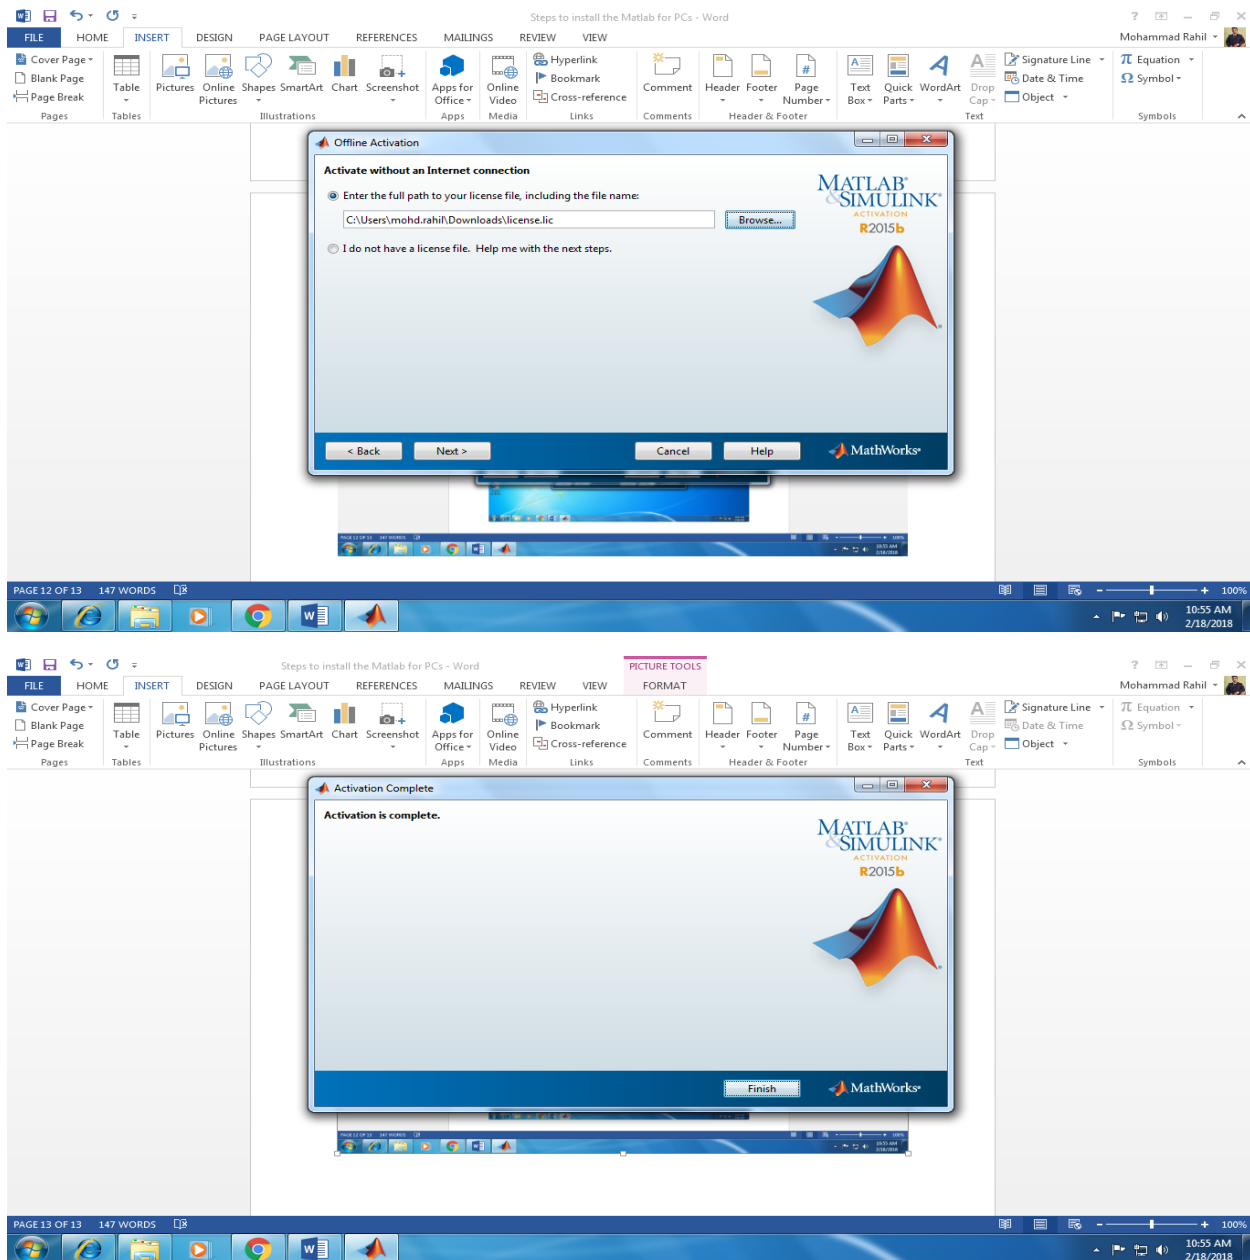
Steps to install the Matlab for PCs - Word

? Mohammad Rahil

FILE HOME INSERT DESIGN PAGE LAYOUT REFERENCES MAILINGS REVIEW VIEW

Cover Page Blank Page Page Break Pages
Table Tables
Pictures Online Pictures Shapes SmartArt Chart Screenshot Illustrations
Apps for Office Apps
Online Video Media
Hyperlink Bookmark Cross-reference Links
Comment Comments
Header Footer Page Number Header & Footer
Text Box Quick Parts WordArt Drop Cap Text
Signature Line Date & Time Object
Equation Symbol Symbols

Offline Activation

Activate without an Internet connection

Enter the full path to your license file, including the file name:

C:\Users\mohd.rahil\Downloads\license.lic

Browse...

I do not have a license file. Help me with the next steps.

MATLAB SIMULINK ACTIVATION R2015b

< Back Next > Cancel Help MathWorks

PAGE 12 OF 13 147 WORDS 100%

10:55 AM 2/18/2018

Steps to install the Matlab for PCs - Word PICTURE TOOLS

? Mohammad Rahil

FILE HOME INSERT DESIGN PAGE LAYOUT REFERENCES MAILINGS REVIEW VIEW FORMAT

Cover Page Blank Page Page Break Pages
Table Tables
Pictures Online Pictures Shapes SmartArt Chart Screenshot Illustrations
Apps for Office Apps
Online Video Media
Hyperlink Bookmark Cross-reference Links
Comment Comments
Header Footer Page Number Header & Footer
Text Box Quick Parts WordArt Drop Cap Text
Signature Line Date & Time Object
Equation Symbol Symbols

Activation Complete

Activation is complete.

MATLAB SIMULINK ACTIVATION R2015b

Finish MathWorks

PAGE 13 OF 13 147 WORDS 100%

10:55 AM 2/18/2018